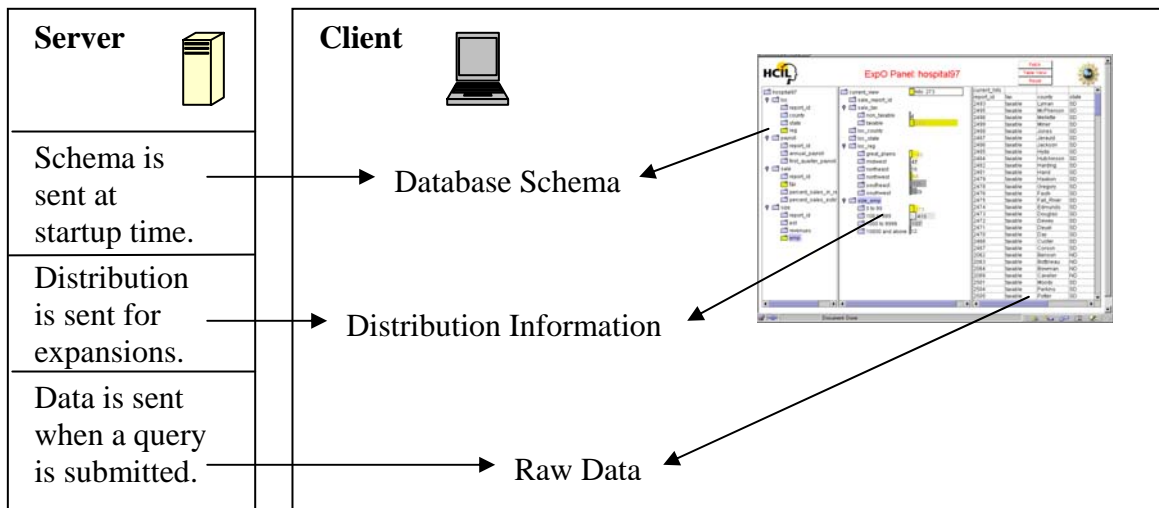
Server

Client

HCIL

ExpO Panel: hospital97

Schema is sent at startup time.

Database Schema

Distribution is sent for expansions.

Distribution Information

Data is sent when a query is submitted.

Raw Data